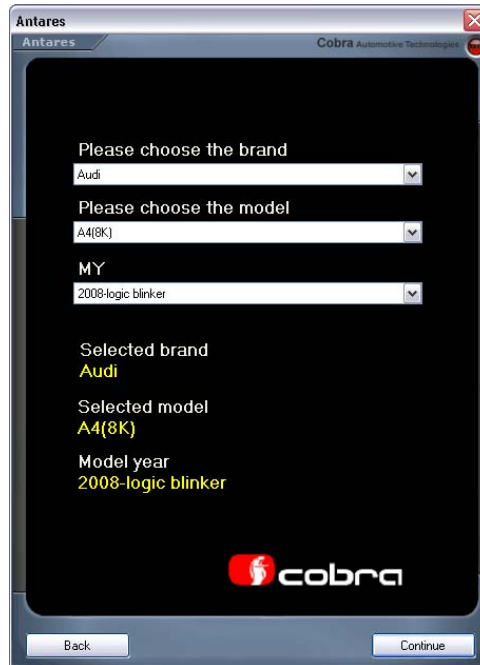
Antares

Antares

Cobra Automotive Technologies

Please choose the brand

Audi

Please choose the model

A4(8K)

MY

2008-logic blinker

Selected brand
Audi

Selected model
A4(8K)

Model year
2008-logic blinker

cobra

Back

Continue